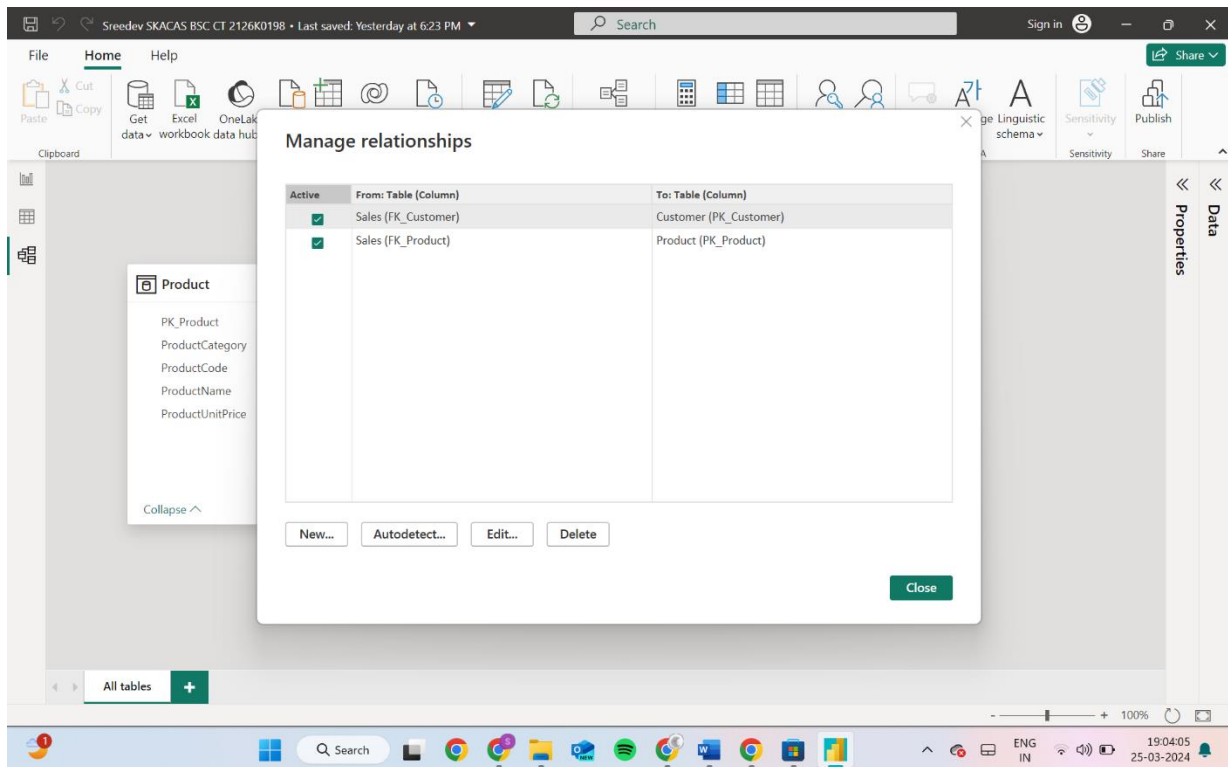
Sreedev SKACAS BSC CT 2126K0198 • Last saved: Yesterday at 6:23 PM

Search

Sign in

File Home Help

Share

Paste Cut Copy Clipboard

Get data Excel workbook OneLak data hub

ge Linguistic schema

Sensitivity Sensitivity

Publish Share

Manage relationships

| Active | From: Table (Column) | To: Table (Column) |
|---|---|---|
| ✓ | Sales (FK_Customer) | Customer (PK_Customer) |
| ✓ | Sales (FK_Product) | Product (PK_Product) |

New... Autodetect... Edit... Delete

Close

Product

PK_Product
ProductCategory
ProductCode
ProductName
ProductUnitPrice

Collapse

Properties

Data

All tables +

100%

Q Search

ENG IN

19:04:05
25-03-2024